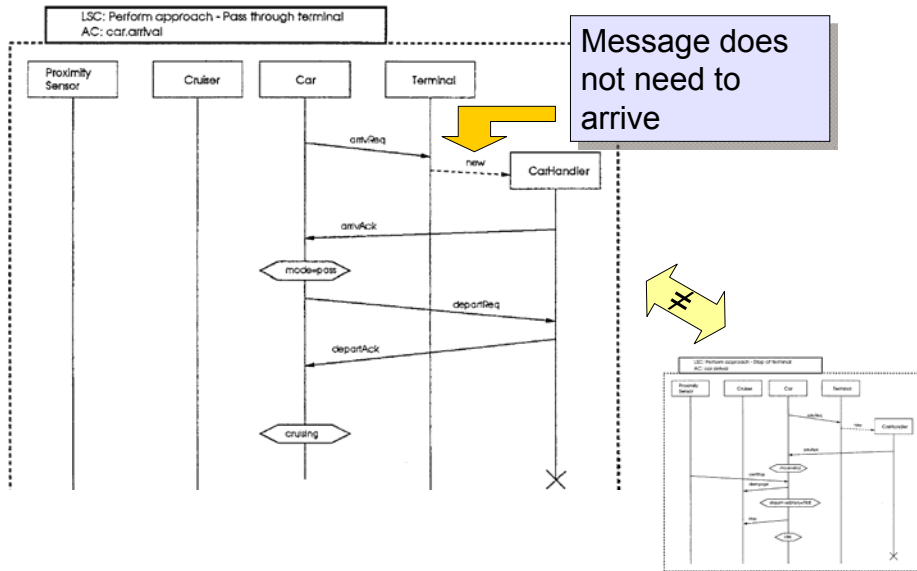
LSC: Perform approach - Pass through terminal
AC: car.arrival

Message does not need to arrive

Proximity Sensor

Cruiser

Car

Terminal

arrivReq

new

CarHandler

arrivAck

mode=pass

departReq

departAck

cruising

LSC: Perform approach - Stop at terminal
AC: car.arrival

Proximity Sensor

Cruiser

Car

Terminal

arrivReq

new

CarHandler

arrivAck

mode=stop

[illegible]

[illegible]

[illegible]

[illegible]

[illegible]